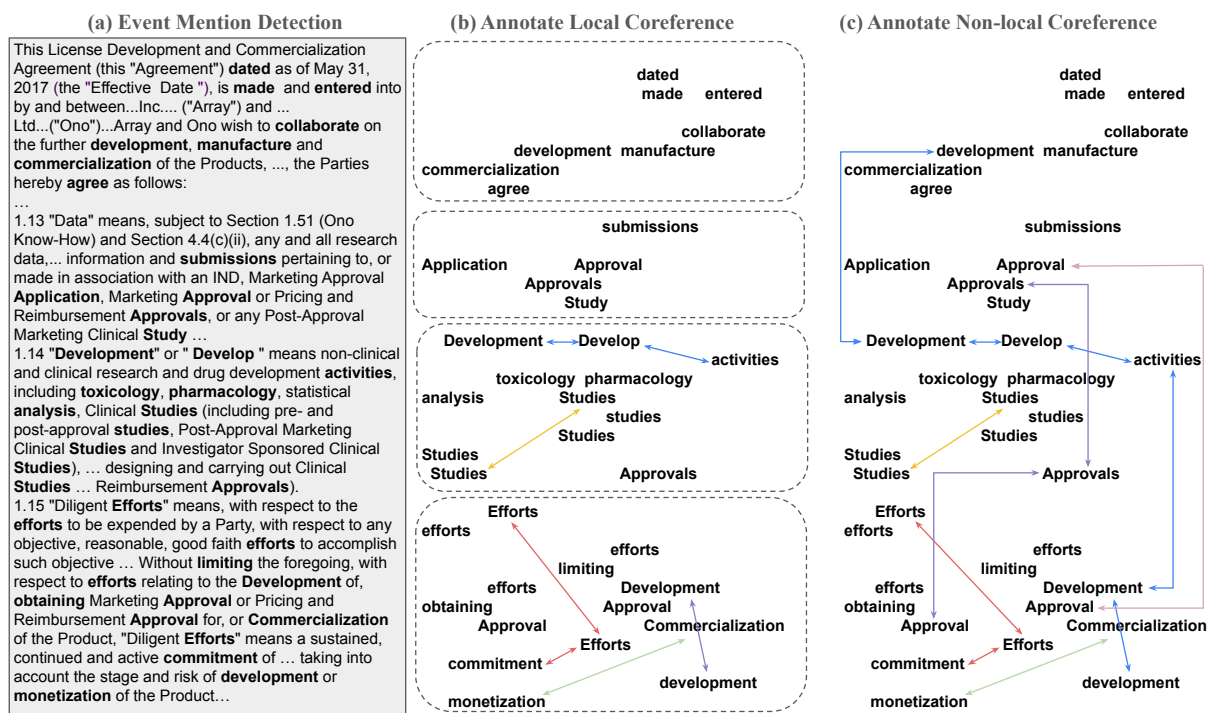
(a) Event Mention Detection

This License Development and Commercialization Agreement (this "Agreement") **dated** as of May 31, 2017 (the "Effective Date "), is **made** and **entered** into by and between...Inc.... ("Array") and ... Ltd...("Ono")...Array and Ono wish to **collaborate** on the further **development**, **manufacture** and **commercialization** of the Products, ..., the Parties hereby **agree** as follows:
…
1.13 "Data" means, subject to Section 1.51 (Ono Know-How) and Section 4.4(c)(ii), any and all research data,... information and **submissions** pertaining to, or made in association with an IND, Marketing Approval **Application**, Marketing **Approval** or Pricing and Reimbursement **Approvals**, or any Post-Approval Marketing Clinical **Study** …
1.14 "**Development**" or " **Develop** " means non-clinical and clinical research and drug development **activities**, including **toxicology**, **pharmacology**, statistical **analysis**, Clinical **Studies** (including pre- and post-approval **studies**, Post-Approval Marketing Clinical **Studies** and Investigator Sponsored Clinical **Studies**), … designing and carrying out Clinical **Studies** … Reimbursement **Approvals**).
1.15 "Diligent **Efforts**" means, with respect to the **efforts** to be expended by a Party, with respect to any objective, reasonable, good faith **efforts** to accomplish such objective … Without **limiting** the foregoing, with respect to **efforts** relating to the **Development** of, **obtaining** Marketing **Approval** or Pricing and Reimbursement **Approval** for, or **Commercialization** of the Product, "Diligent **Efforts**" means a sustained, continued and active **commitment** of … taking into account the stage and risk of **development** or **monetization** of the Product…

(b) Annotate Local Coreference

dated
made entered
collaborate
development manufacture
commercialization
agree

submissions
Application Approval
Approvals
Study

Development Develop
activities
toxicology pharmacology
analysis Studies
studies
Studies
Studies
Studies Approvals

Efforts
efforts
efforts
limiting
efforts Development
obtaining Approval
Approval Commercialization
Efforts
commitment
development
monetization

(c) Annotate Non-local Coreference

dated
made entered
collaborate
development manufacture
commercialization
agree

submissions
Application Approval
Approvals
Study

Development Develop
activities
toxicology pharmacology
analysis Studies
studies
Studies
Studies
Studies Approvals

Efforts
efforts
efforts
limiting
efforts Development
obtaining Approval
Approval Commercialization
Efforts
commitment
development
monetization